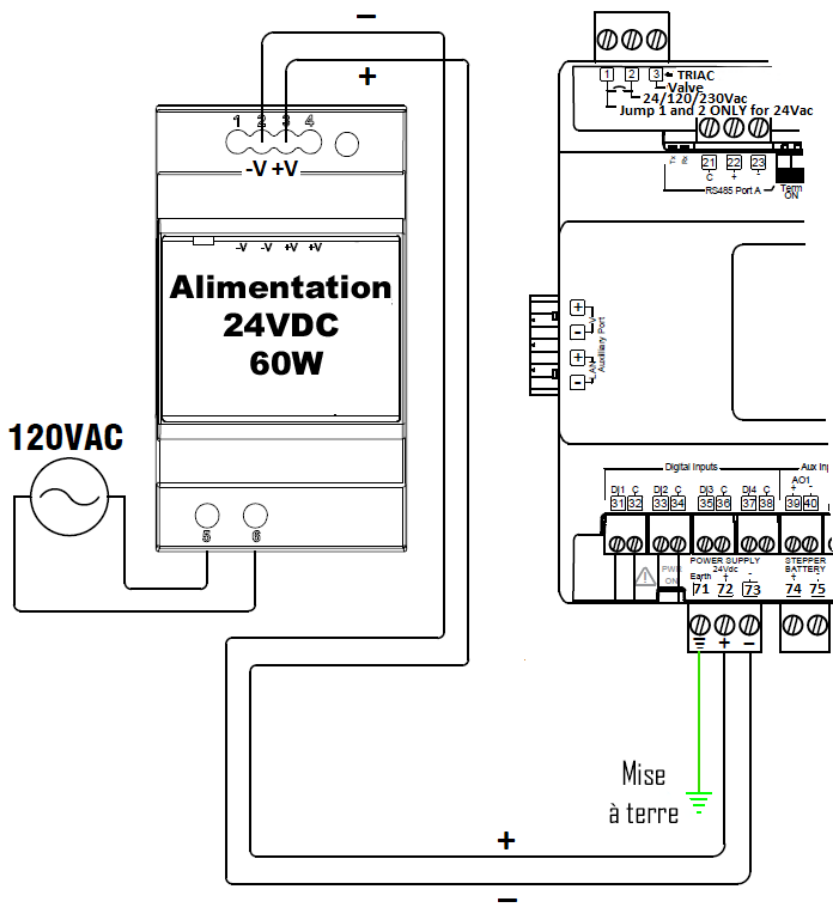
–
+
1 2 3 4
-V +V
-V -V +V +V
Alimentation
24VDC
60W
120VAC
5 6
1 2 3 TRIAC
Valve
24/120/230Vac
Jump 1 and 2 ONLY for 24Vac
Tx Rx
21 22 23
C + -
RS485 Port A
Term
ON
+
-
+
-
Auxiliary Port
Digital Inputs
Aux In
DI1 C
31 32
DI2 C
33 34
DI3 C
35 36
DI4 C
37 38
AO1
+ -
39 40
PWR
ON
POWER SUPPLY
24Vdc
Earth + -
71 72 73
STEPPER
BATTERY
+ -
74 75
+ –
Mise
à terre
+
–